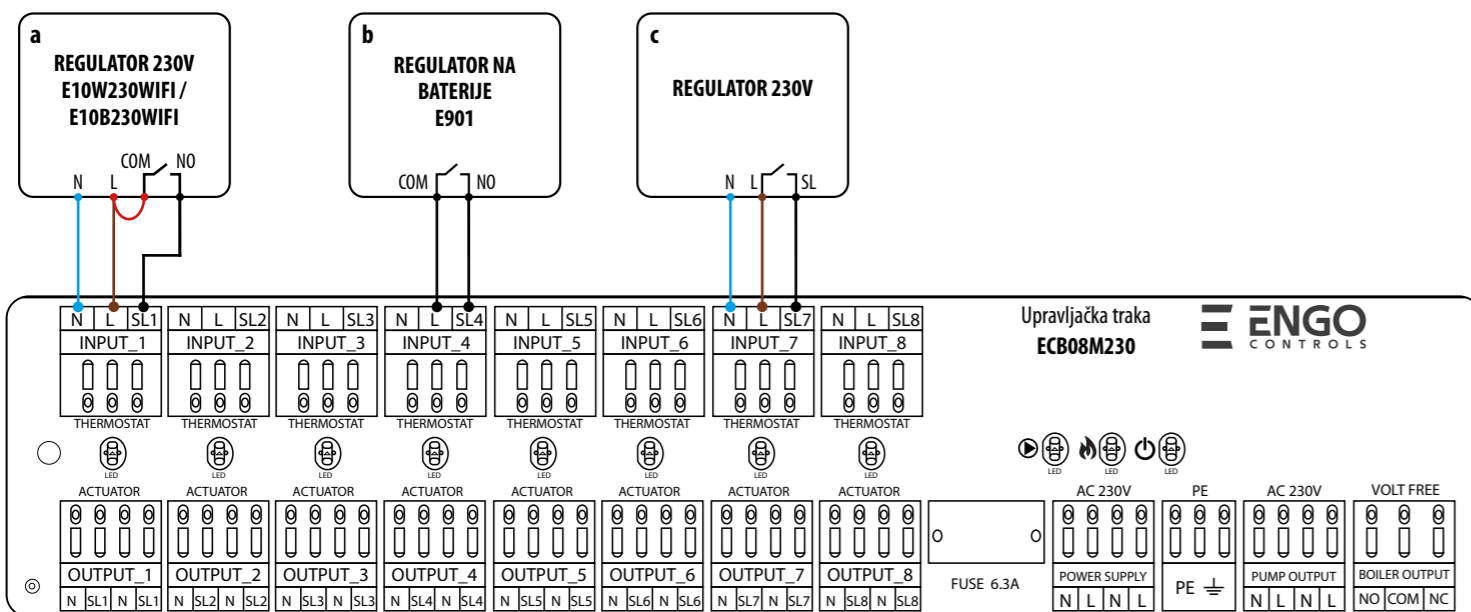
a
REGULATOR 230V
E10W230WIFI /
E10B230WIFI
COM NO
N L

b
REGULATOR NA
BATERIJE
E901
COM NO

c
REGULATOR 230V
N L SL

Upravljačka traka
ECB08M230

ENGO
CONTROLS

| N | L | SL1 |
|---|---|---|
INPUT_1
| N | L | SL2 |
|---|---|---|
INPUT_2
| N | L | SL3 |
|---|---|---|
INPUT_3
| N | L | SL4 |
|---|---|---|
INPUT_4
| N | L | SL5 |
|---|---|---|
INPUT_5
| N | L | SL6 |
|---|---|---|
INPUT_6
| N | L | SL7 |
|---|---|---|
INPUT_7
| N | L | SL8 |
|---|---|---|
INPUT_8

THERMOSTAT THERMOSTAT THERMOSTAT THERMOSTAT THERMOSTAT THERMOSTAT THERMOSTAT THERMOSTAT

LED LED LED LED LED LED LED LED LED LED LED

ACTUATOR ACTUATOR ACTUATOR ACTUATOR ACTUATOR ACTUATOR ACTUATOR ACTUATOR

AC 230V PE AC 230V VOLT FREE

OUTPUT_1
| N | SL1 | N | SL1 |
|---|---|---|---|
OUTPUT_2
| N | SL2 | N | SL2 |
|---|---|---|---|
OUTPUT_3
| N | SL3 | N | SL3 |
|---|---|---|---|
OUTPUT_4
| N | SL4 | N | SL4 |
|---|---|---|---|
OUTPUT_5
| N | SL5 | N | SL5 |
|---|---|---|---|
OUTPUT_6
| N | SL6 | N | SL6 |
|---|---|---|---|
OUTPUT_7
| N | SL7 | N | SL7 |
|---|---|---|---|
OUTPUT_8
| N | SL8 | N | SL8 |
|---|---|---|---|

O O
FUSE 6.3A

POWER SUPPLY
| N | L | N | L |
|---|---|---|---|

PE

PUMP OUTPUT
| N | L | N | L |
|---|---|---|---|

BOILER OUTPUT
| NO | COM | NC |
|---|---|---|